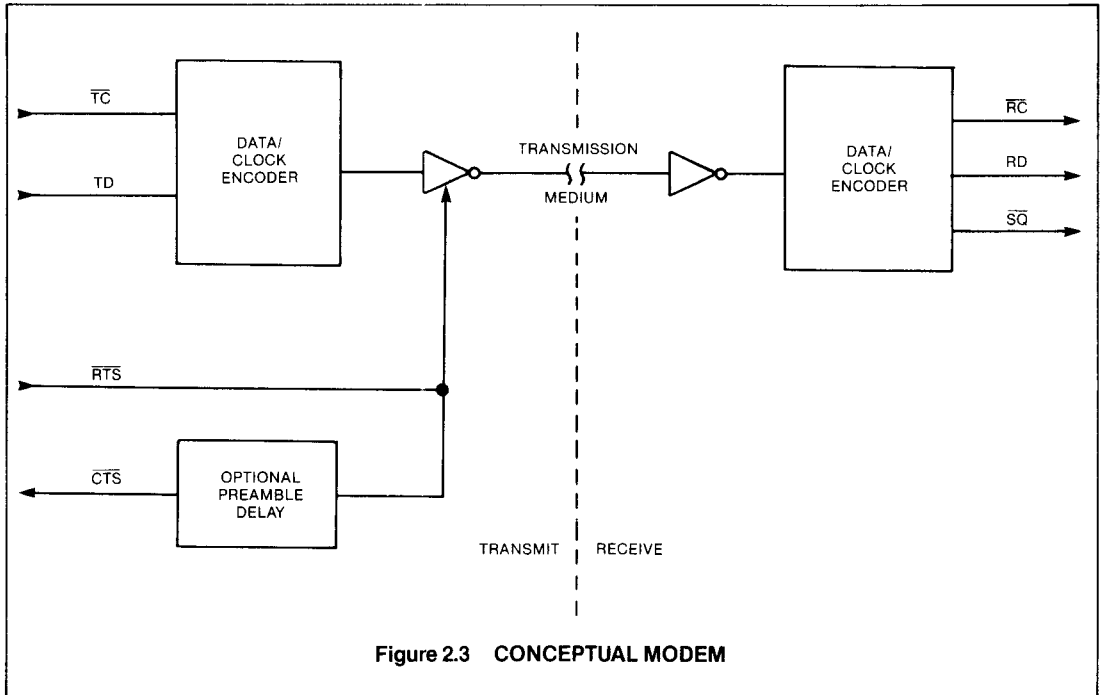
$\overline{TC}$

TD

DATA/ CLOCK ENCODER

TRANSMISSION MEDIUM

DATA/ CLOCK ENCODER

$\overline{RC}$

RD

$\overline{SQ}$

$\overline{RTS}$

$\overline{CTS}$

OPTIONAL PREAMBLE DELAY

TRANSMIT

RECEIVE

Figure 2.3 CONCEPTUAL MODEM